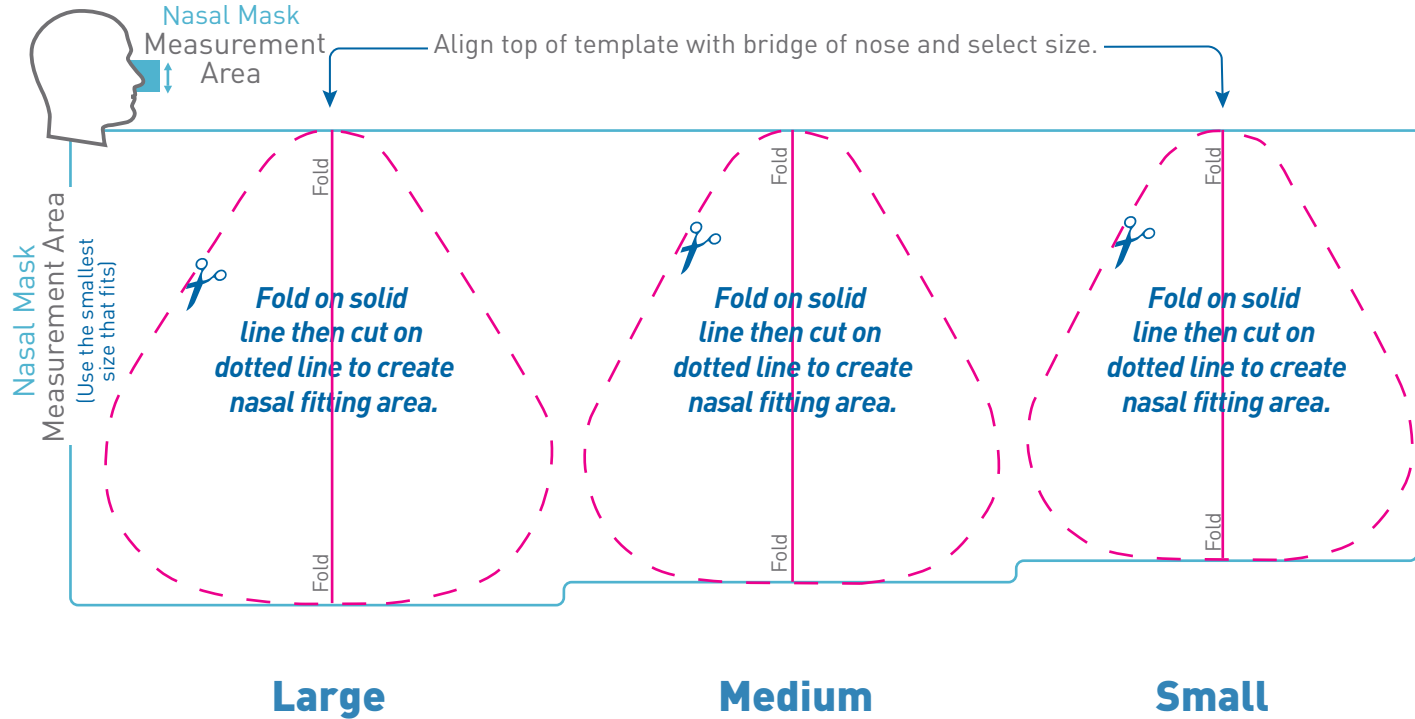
Nasal Mask
Measurement
Area

Align top of template with bridge of nose and select size.

Nasal Mask
Measurement Area
(Use the smallest size that fits)

Fold

Fold on solid line then cut on dotted line to create nasal fitting area.

Fold

Fold

Fold on solid line then cut on dotted line to create nasal fitting area.

Fold

Fold

Fold on solid line then cut on dotted line to create nasal fitting area.

Fold

Large

Medium

Small